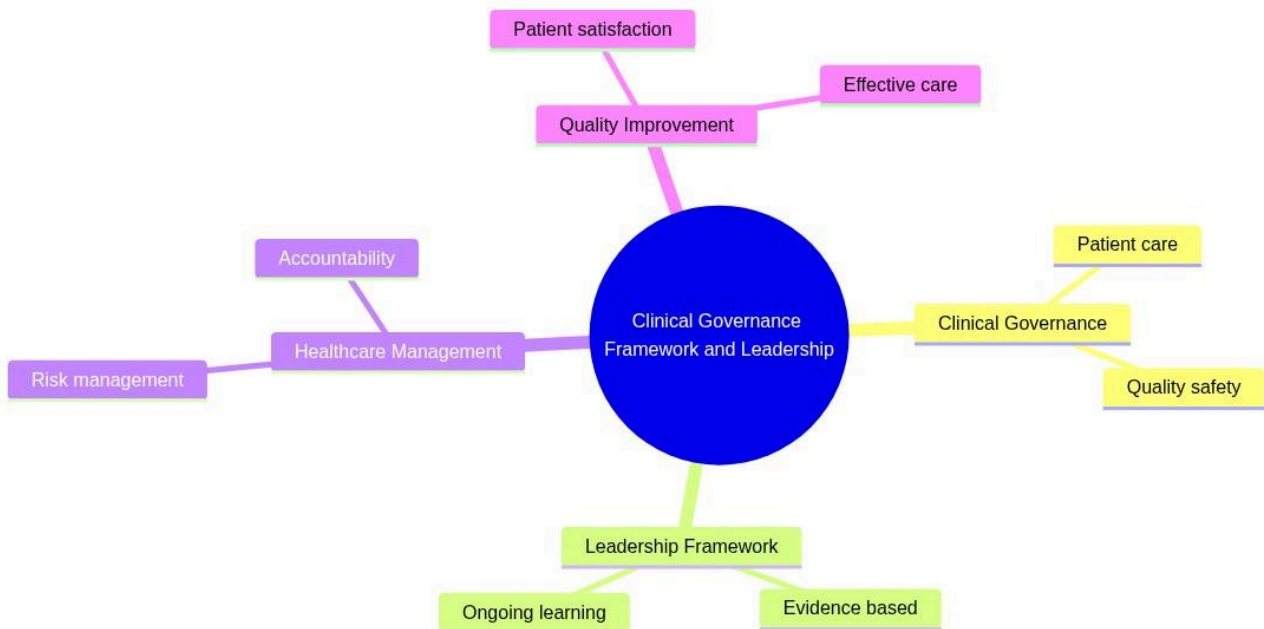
Clinical Governance Framework and Leadership

Quality Improvement

Patient satisfaction

Effective care

Clinical Governance

Patient care

Quality safety

Leadership Framework

Ongoing learning

Evidence based

Healthcare Management

Accountability

Risk management